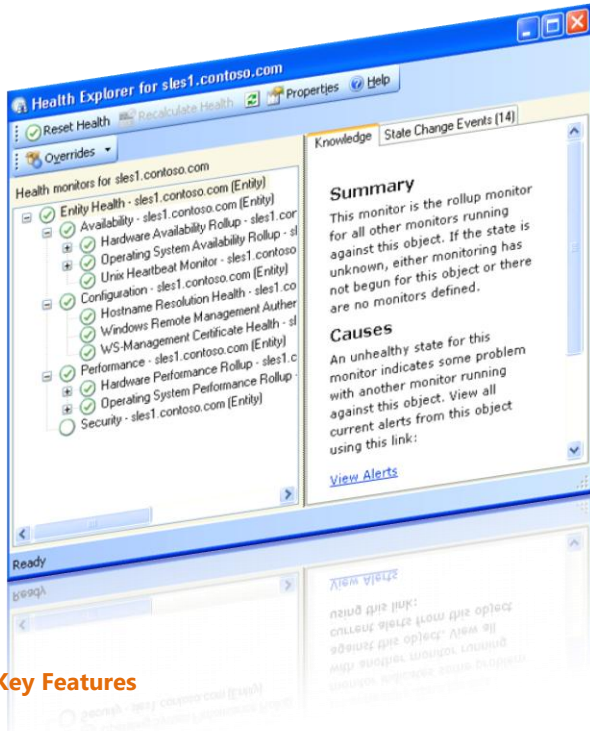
Health Explorer for sles1.contoso.com

Reset Health  Recalculate Health  Properties  Help

Overrides

Health monitors for sles1.contoso.com

Entity Health - sles1.contoso.com (Entity)
Availability - sles1.contoso.com (Entity)
Hardware Availability Rollup - sles1.cor
Operating System Availability Rollup - sles1.contoso
Unix Heartbeat Monitor - sles1.contoso.com (Entity)
Configuration - sles1.contoso.com (Entity)
Hostname Resolution Health - sles1.con
Windows Remote Management Auther
WS-Management Certificate Health - sl
WS-Management - sles1.contoso.com (Entity)
Performance - sles1.contoso.com (Entity)
Hardware Performance Rollup - sles1.c
Operating System Performance Rollup -
Security - sles1.contoso.com (Entity)

Knowledge  State Change Events (14)

Summary
This monitor is the rollup monitor for all other monitors running against this object. If the state is unknown, either monitoring has not begun for this object or there are no monitors defined.

Causes
An unhealthy state for this monitor indicates some problem with another monitor running against this object. View all current alerts from this object using this link:

View Alerts

Ready

Key Features